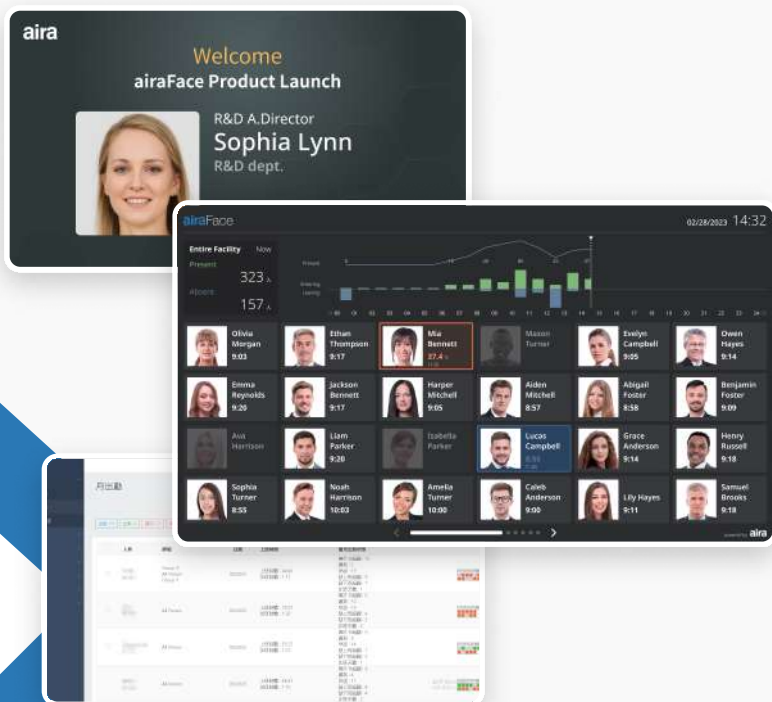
aira

Welcome
airaFace Product Launch

R&D A.Director
Sophia Lynn
R&D dept.

airaFace

02/28/2023 14:32

Entire Facility Now
Present 323
Absent 157

Present
Entering Leaving

Olivia Morgan 9:03
Ethan Thompson 9:17
Mia Bennett 37.4
Mason Turner
Evelyn Campbell 9:05
Owen Hayes 9:14
Emma Reynolds 9:20
Jackson Bennett 9:17
Harper Mitchell 9:05
Aiden Mitchell 8:57
Abigail Foster 8:58
Benjamin Foster 9:09
Ava Harrison
Liam Parker 9:20
Isabella Parker
Lucas Campbell
Grace Anderson 9:14
Henry Russell 9:18
Sophia Turner 8:55
Noah Harrison 10:03
Amelia Turner 10:00
Caleb Anderson 9:00
Lily Hayes 9:11
Samuel Brooks 9:13

aira

月出勤

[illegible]